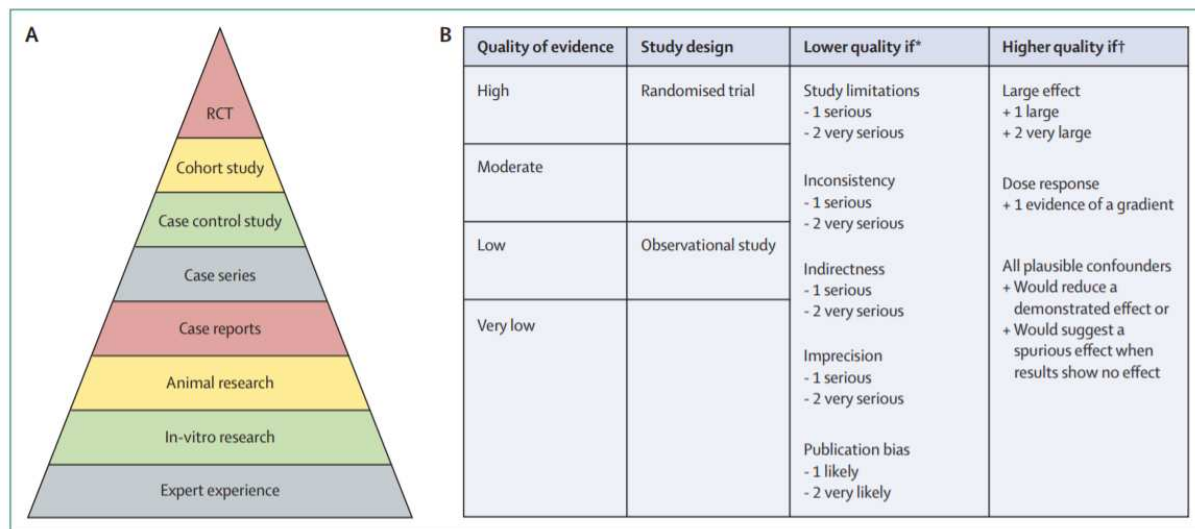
A

RCT

Cohort study

Case control study

Case series

Case reports

Animal research

In-vitro research

Expert experience

B

| Quality of evidence | Study design | Lower quality if* | Higher quality if† |
|---|---|---|---|
| High | Randomised trial | Study limitations<br>- 1 serious<br>- 2 very serious<br><br>Inconsistency<br>- 1 serious<br>- 2 very serious<br><br>Indirectness<br>- 1 serious<br>- 2 very serious<br><br>Imprecision<br>- 1 serious<br>- 2 very serious<br><br>Publication bias<br>- 1 likely<br>- 2 very likely | Large effect<br>+ 1 large<br>+ 2 very large<br><br>Dose response<br>+ 1 evidence of a gradient<br><br>All plausible confounders<br>+ Would reduce a demonstrated effect or<br>+ Would suggest a spurious effect when results show no effect |
| Moderate | | | |
| Low | Observational study | | |
| Very low | | | |